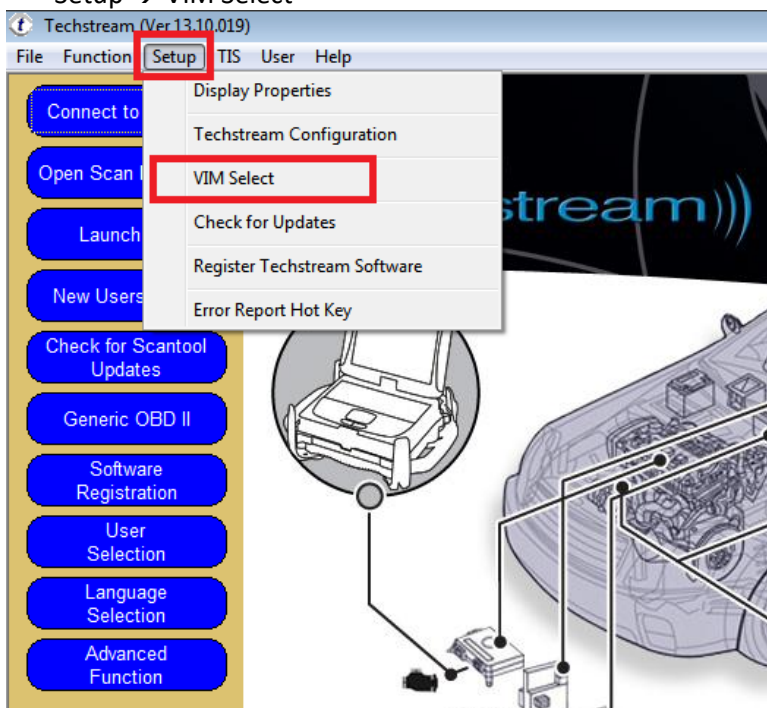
Setup → VIM Select

Techstream (Ver.13.10.019)

File Function Setup TIS User Help

Connect to

Open Scan

Launch

New Users

Check for Scantool Updates

Generic OBD II

Software Registration

User Selection

Language Selection

Advanced Function

Display Properties

Techstream Configuration

VIM Select

Check for Updates

Register Techstream Software

Error Report Hot Key

stream